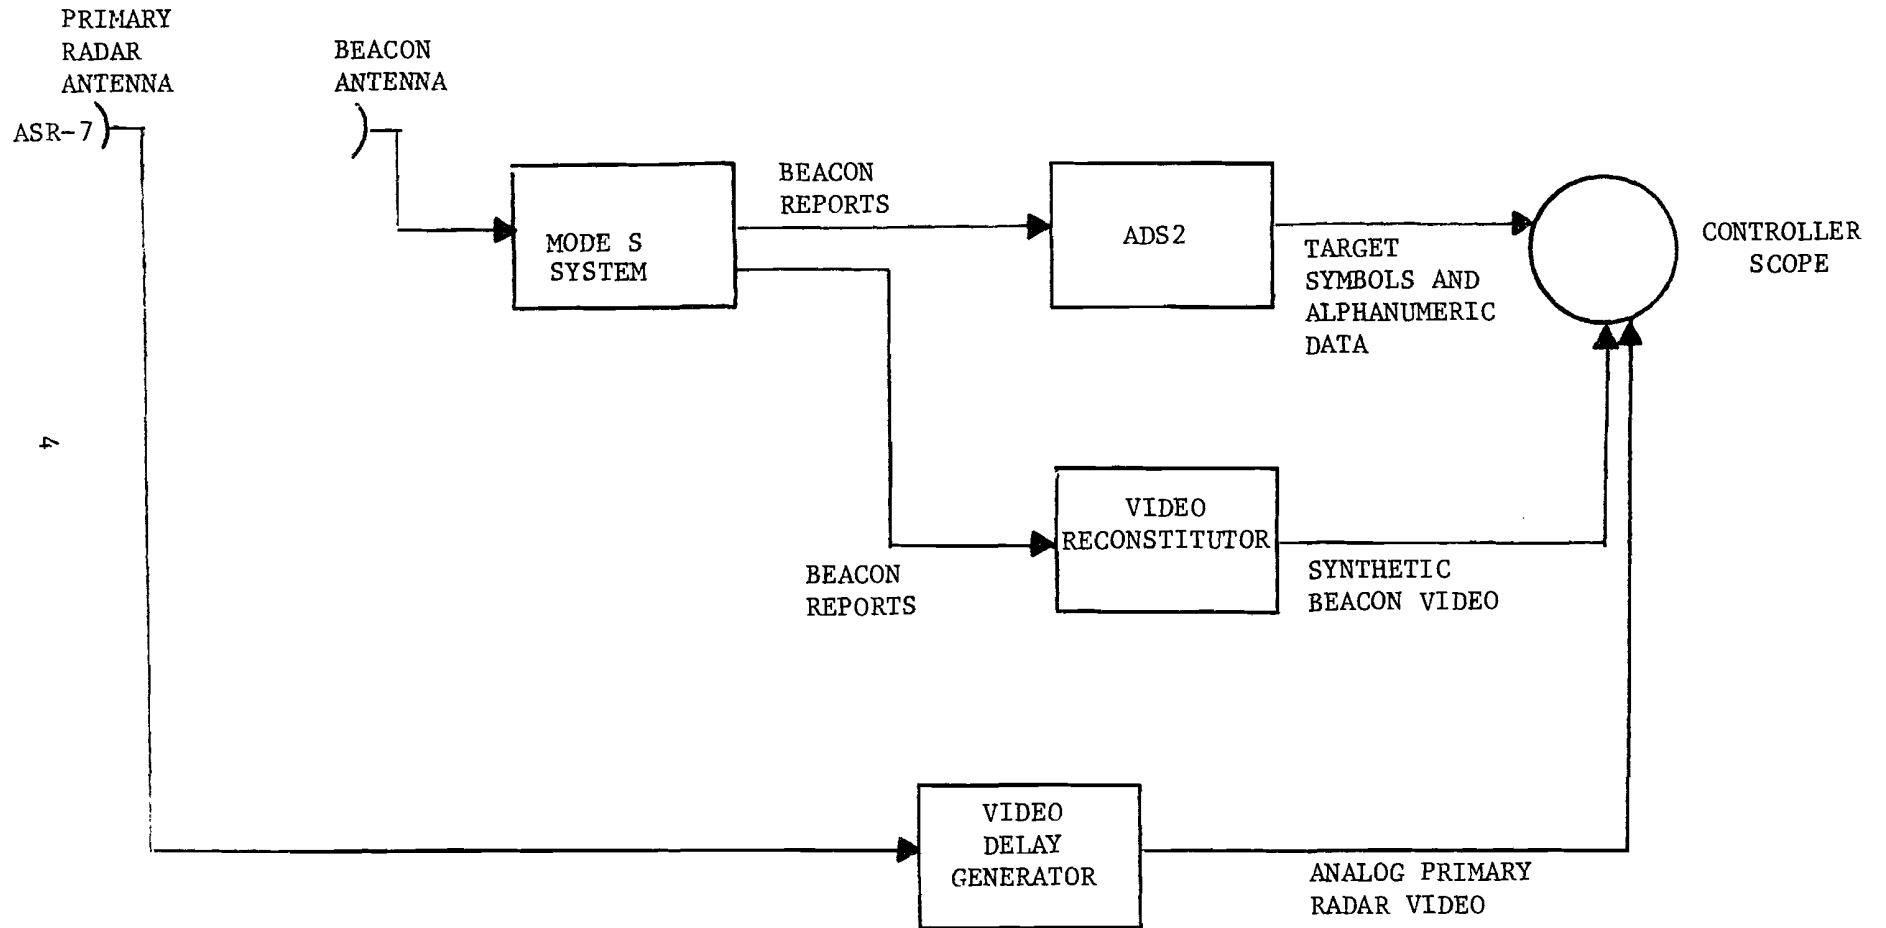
PRIMARY RADAR ANTENNA

ASR-7

BEACON ANTENNA

MODE S SYSTEM

BEACON REPORTS

ADS2

TARGET SYMBOLS AND ALPHANUMERIC DATA

CONTROLLER SCOPE

4

VIDEO RECONSTITUTOR

BEACON REPORTS

SYNTHETIC BEACON VIDEO

VIDEO DELAY GENERATOR

ANALOG PRIMARY RADAR VIDEO